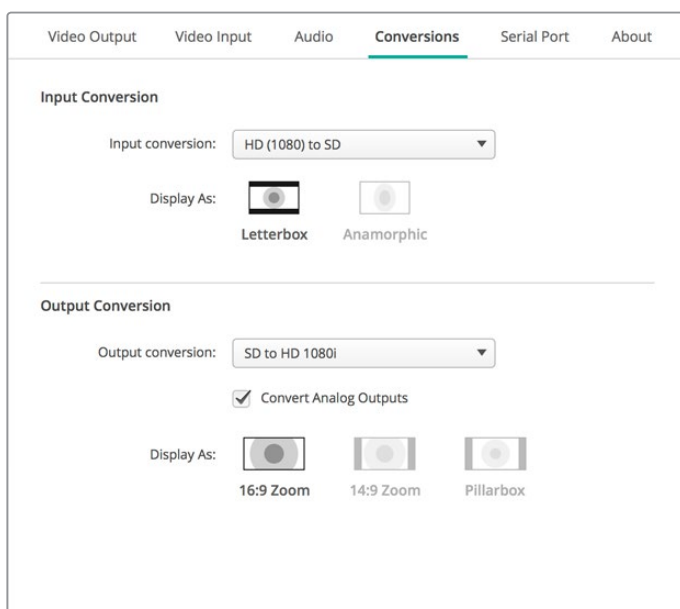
Video Output Video Input Audio Conversions Serial Port About

Input Conversion

Input conversion: HD (1080) to SD

Display As:

Letterbox Anamorphic

Output Conversion

Output conversion: SD to HD 1080i

Convert Analog Outputs

Display As:

16:9 Zoom 14:9 Zoom Pillarbox